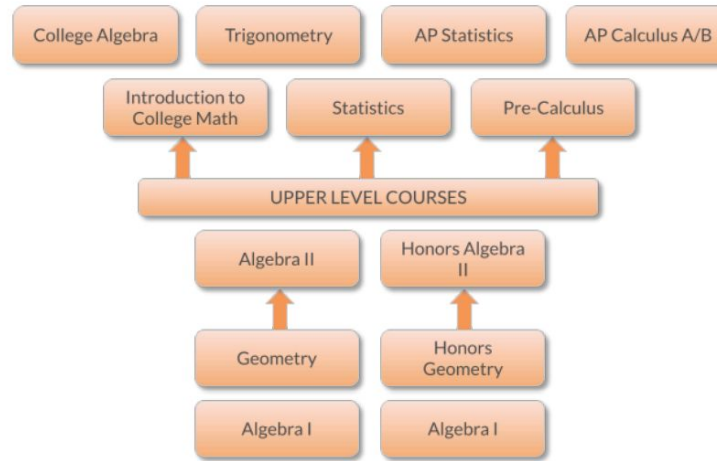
College Algebra

Trigonometry

AP Statistics

AP Calculus A/B

Introduction to College Math

Statistics

Pre-Calculus

UPPER LEVEL COURSES

Algebra II

Honors Algebra II

Geometry

Honors Geometry

Algebra I

Algebra I